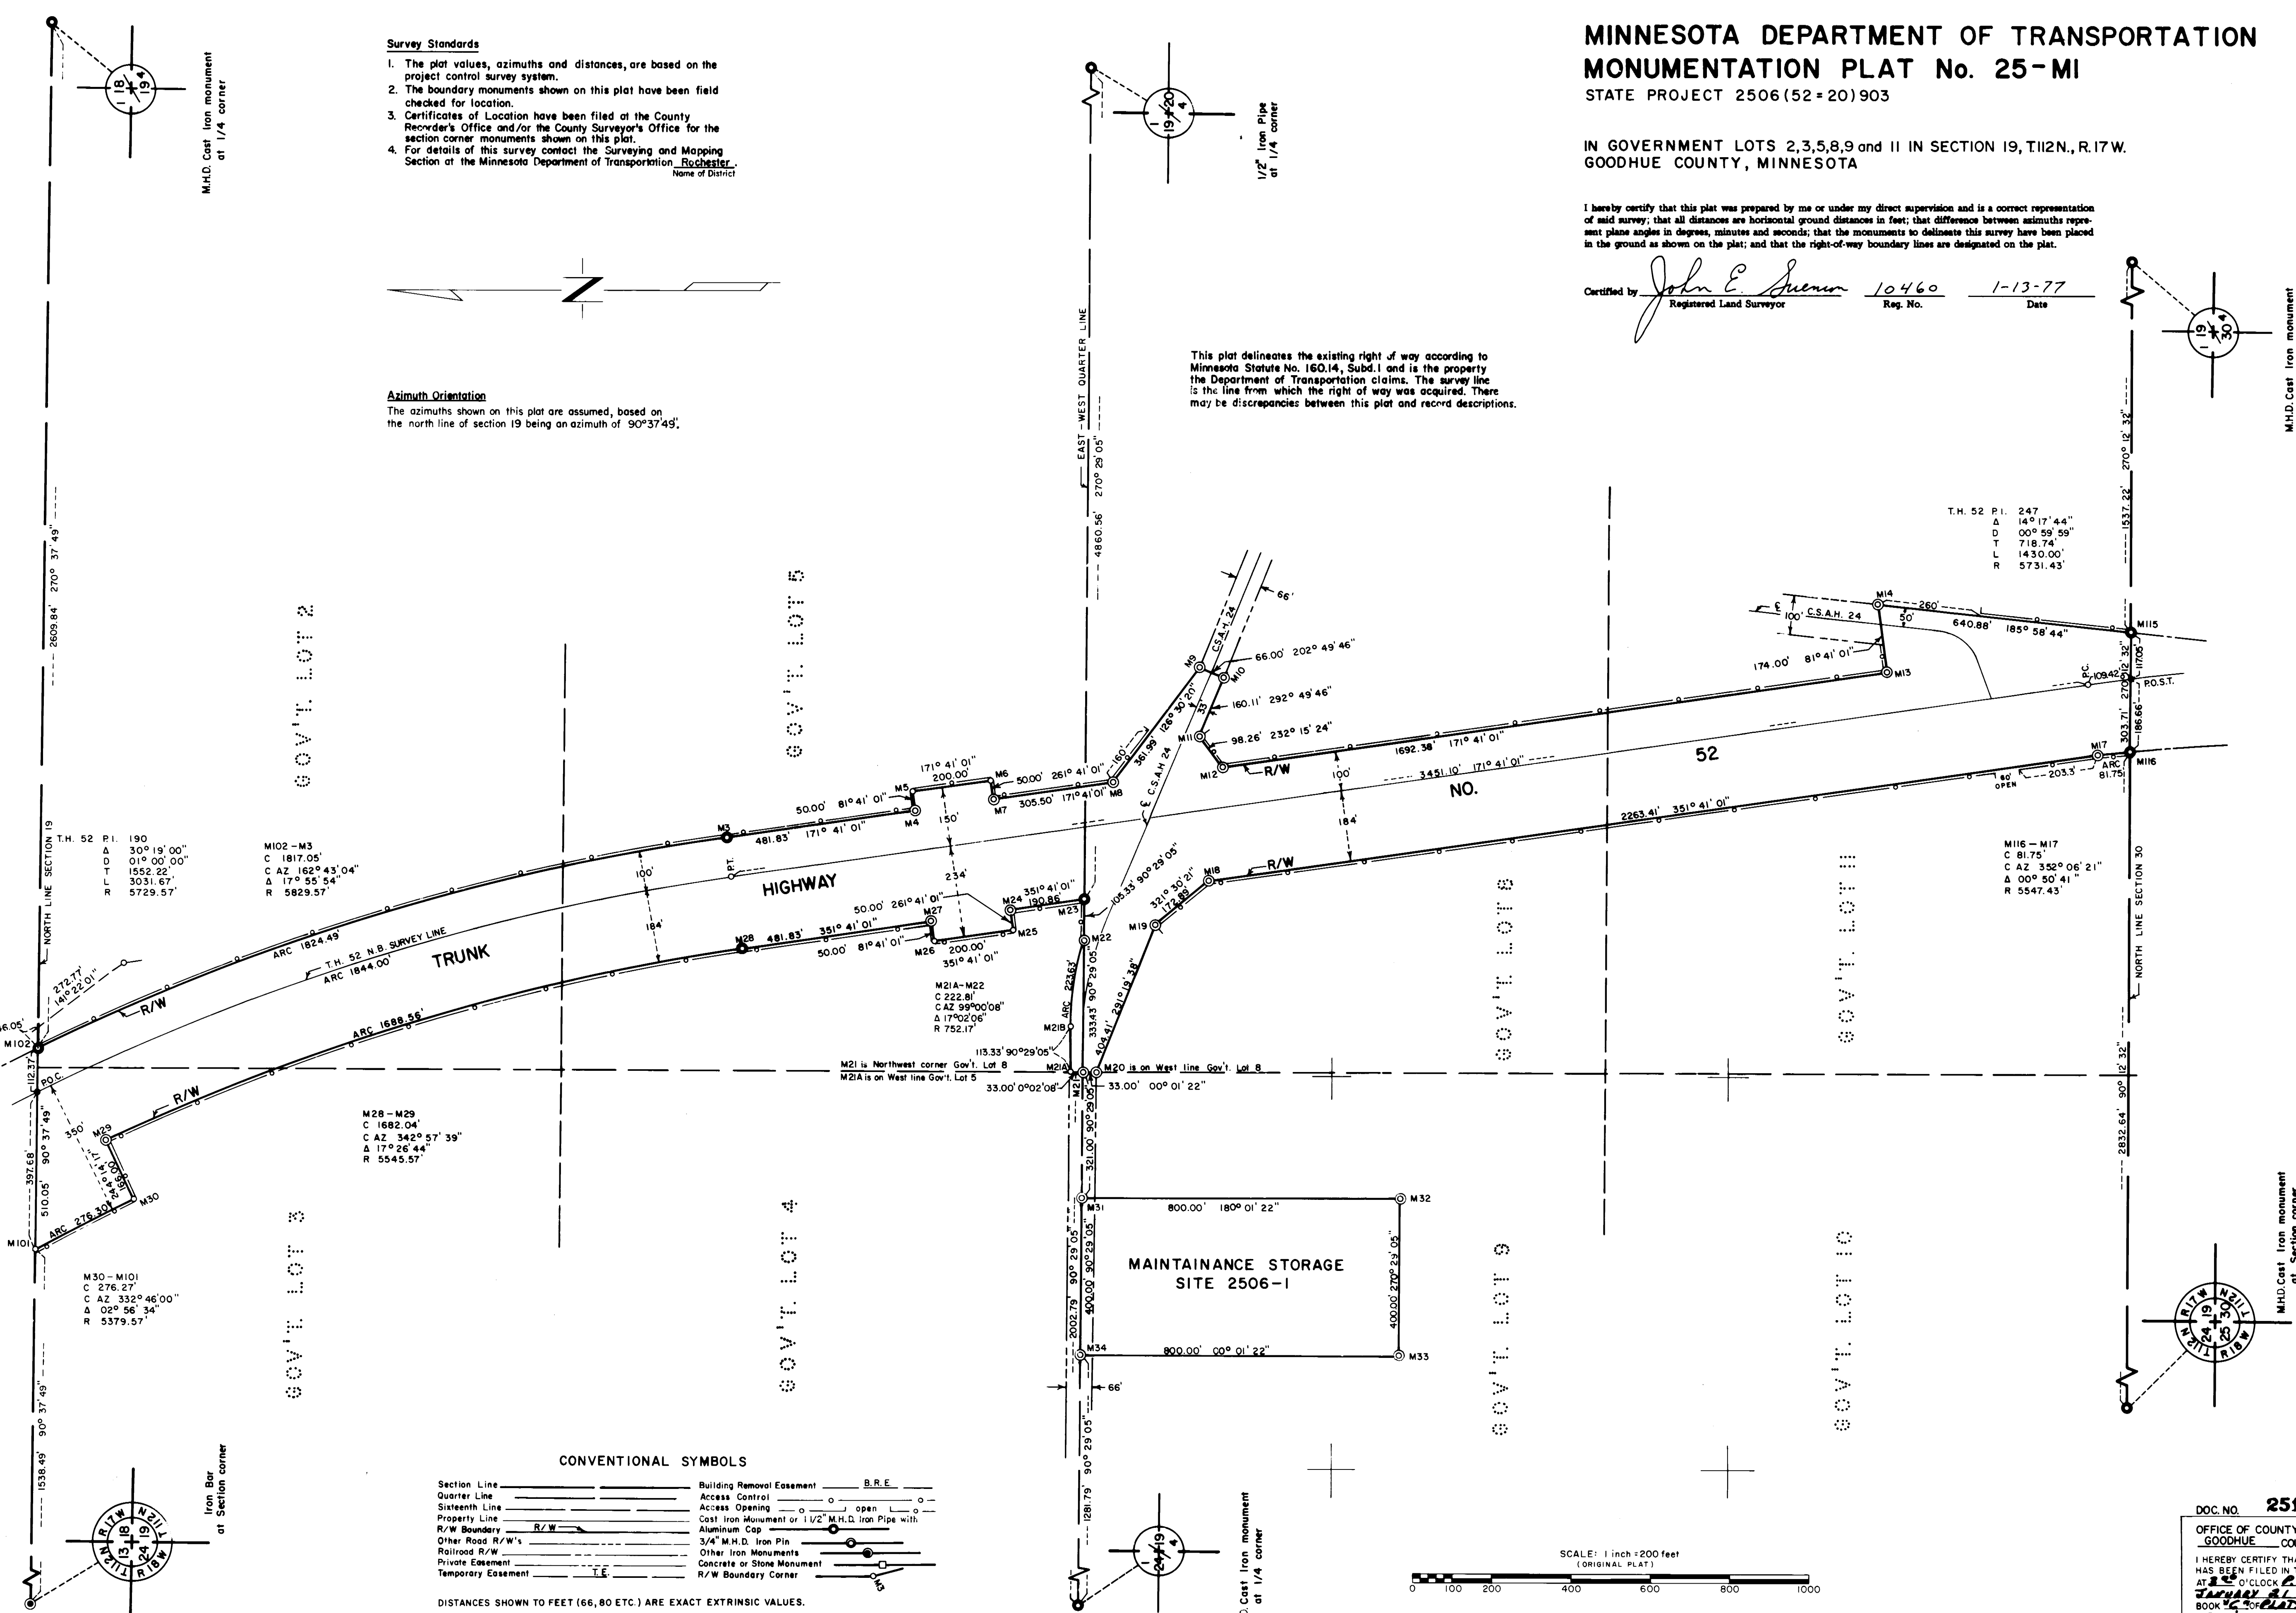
MINNESOTA DEPARTMENT OF TRANSPORTATION
MONUMENTATION PLAT No. 25-MI
STATE PROJECT 2506(52=20)903

IN GOVERNMENT LOTS 2,3,5,8,9 and 11 IN SECTION 19, T112N., R.17W.
GOODHUE COUNTY, MINNESOTA

I hereby certify that this plat was prepared by me or under my direct supervision and is a correct representation of said survey; that all distances are horizontal ground distances in feet; that difference between azimuths represent plane angles in degrees, minutes and seconds; that the monuments to delineate this survey have been placed in the ground as shown on the plat; and that the right-of-way boundary lines are designated on the plat.

Certified by John E. Swenson Registered Land Surveyor 10460 Reg. No. 1-13-77 Date

Survey Standards
1. The plat values, azimuths and distances, are based on the project control survey system.
2. The boundary monuments shown on this plat have been field checked for location.
3. Certificates of Location have been filed at the County Recorder's Office and/or the County Surveyor's Office for the section corner monuments shown on this plat.
4. For details of this survey contact the Surveying and Mapping Section at the Minnesota Department of Transportation Rochester . Name of District

Azimuth Orientation
The azimuths shown on this plat are assumed, based on the north line of section 19 being an azimuth of 90°37'49".

This plat delineates the existing right of way according to Minnesota Statute No. 160.14, Subd.1 and is the property the Department of Transportation claims. The survey line is the line from which the right of way was acquired. There may be discrepancies between this plat and record descriptions.

M.H.D. Cast Iron monument at 1/4 corner
1/2" Iron Pipe at 1/4 corner
M.H.D. Cast Iron monument
M.H.D. Cast Iron monument at Section corner
Iron Bar at Section corner
M.H.D. Cast Iron monument at 1/4 corner

EAST-WEST QUARTER LINE 270° 29' 05" 4860.56'
NORTH LINE SECTION 19
NORTH LINE SECTION 30

T.H. 52 P.I. 247
Δ 14° 17' 44"
D 00° 59' 59"
T 718.74'
L 1430.00'
R 5731.43'

T.H. 52 P.I. 190
Δ 30° 19' 00"
D 01° 00' 00"
T 1552.22'
L 3031.67'
R 5729.57'

M102 – M3
C 1817.05'
C AZ 162° 43' 04"
Δ 17° 55' 54"
R 5829.57'

M116 – M17
C 81.75'
C AZ 352° 06' 21"
Δ 00° 50' 41"
R 5547.43'

M21A-M22
C 222.81'
C AZ 99°00'08"
Δ 17°02'06"
R 752.17'

M28 – M29
C 1682.04'
C AZ 342° 57' 39"
Δ 17° 26' 44"
R 5545.57'

M30 – M101
C 276.27'
C AZ 332° 46' 00"
Δ 02° 56' 34"
R 5379.57'

GOV'T. LOT 2
GOV'T. LOT 5
GOV'T. LOT 3
GOV'T. LOT 4
GOV'T. LOT 8
GOV'T. LOT 11
GOV'T. LOT 9
GOV'T. LOT 10

TRUNK HIGHWAY NO. 52
T.H. 52 N.B. SURVEY LINE ARC 1844.00'
C.S.A.H. 24
R/W
ARC 1824.49'
ARC 1688.56'
ARC 276.30'
ARC 223.63'
M21 is Northwest corner Gov't. Lot 8
M21A is on West line Gov't. Lot 5
M20 is on West line Gov't. Lot 8

M3 481.83' 171° 41' 01"
50.00' 81° 41' 01" M5 M4
171° 41' 01" 200.00' M6 M7
50.00' 261° 41' 01" 305.50' 171° 41' 01" M8
M9 M10 M11 M12 66.00' 202° 49' 46" 160.11' 292° 49' 46" 98.26' 232° 15' 24"
1692.38' 171° 41' 01"
3451.10' 171° 41' 01"
M14 260' 640.88' 185° 58' 44" M115
174.00' 81° 41' 01" M13
100' 50' 66'
P.C. 109.42' 117.05' P.O.S.T. 270° 12' 32"
303.71' 186.66' M17 M116 ARC 81.75' 203.3' 80' OPEN
2263.41' 351° 41' 01"
100' 184' 150' 234'
M24 351° 41' 01" 190.86' M23 M25
50.00' 261° 41' 01" M27 M26 200.00' 351° 41' 01"
M28 481.83' 351° 41' 01" 50.00' 81° 41' 01"
105.33' 90° 29' 05"
M18 321° 30' 21" 172.89' M19
M22 333.43' 90° 29' 05" 404.41' 291° 19' 38"
M21B 113.33' 90° 29' 05" M21A M21 M20
33.00' 0° 02' 08" 33.00' 00° 01' 22"
321.00' 90° 29' 05"
M31 800.00' 180° 01' 22" M32
400.00' 270° 29' 05"
M34 800.00' 00° 01' 22" M33
400.00' 90° 29' 05"
2002.79' 90° 29' 05"
1281.79' 90° 29' 05"
66'
M102 M101 P.O.C. 112.37'
272.77' 141° 22' 01"
350' M29 M30 166.00' 241° 41' 17"
397.68' 90° 37' 49" 510.05'
2609.84' 270° 37' 49"
1538.49' 90° 37' 49"
1537.22' 270° 12' 32"
2832.64' 90° 12' 32"
56.05'

MAINTAINANCE STORAGE SITE 2506-1

CONVENTIONAL SYMBOLS
Section Line
Quarter Line
Sixteenth Line
Property Line
R/W Boundary R/W
Other Road R/W's
Railroad R/W
Private Easement
Temporary Easement T.E.
Building Removal Easement B.R.E.
Access Control
Access Opening open
Cast Iron Monument or 1 1/2" M.H.D. Iron Pipe with Aluminum Cap
3/4" M.H.D. Iron Pin
Other Iron Monuments
Concrete or Stone Monument
R/W Boundary Corner M3

DISTANCES SHOWN TO FEET (66, 80 ETC.) ARE EXACT EXTRINSIC VALUES.

SCALE: 1 inch = 200 feet (ORIGINAL PLAT)
0 100 200 400 600 800 1000

DOC. NO. 25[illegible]
OFFICE OF COUNTY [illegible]
GOODHUE CO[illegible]
I HEREBY CERTIFY THA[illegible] HAS BEEN FILED IN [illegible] AT 2 O'CLOCK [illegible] JANUARY 21 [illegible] BOOK G OF PLATS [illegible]